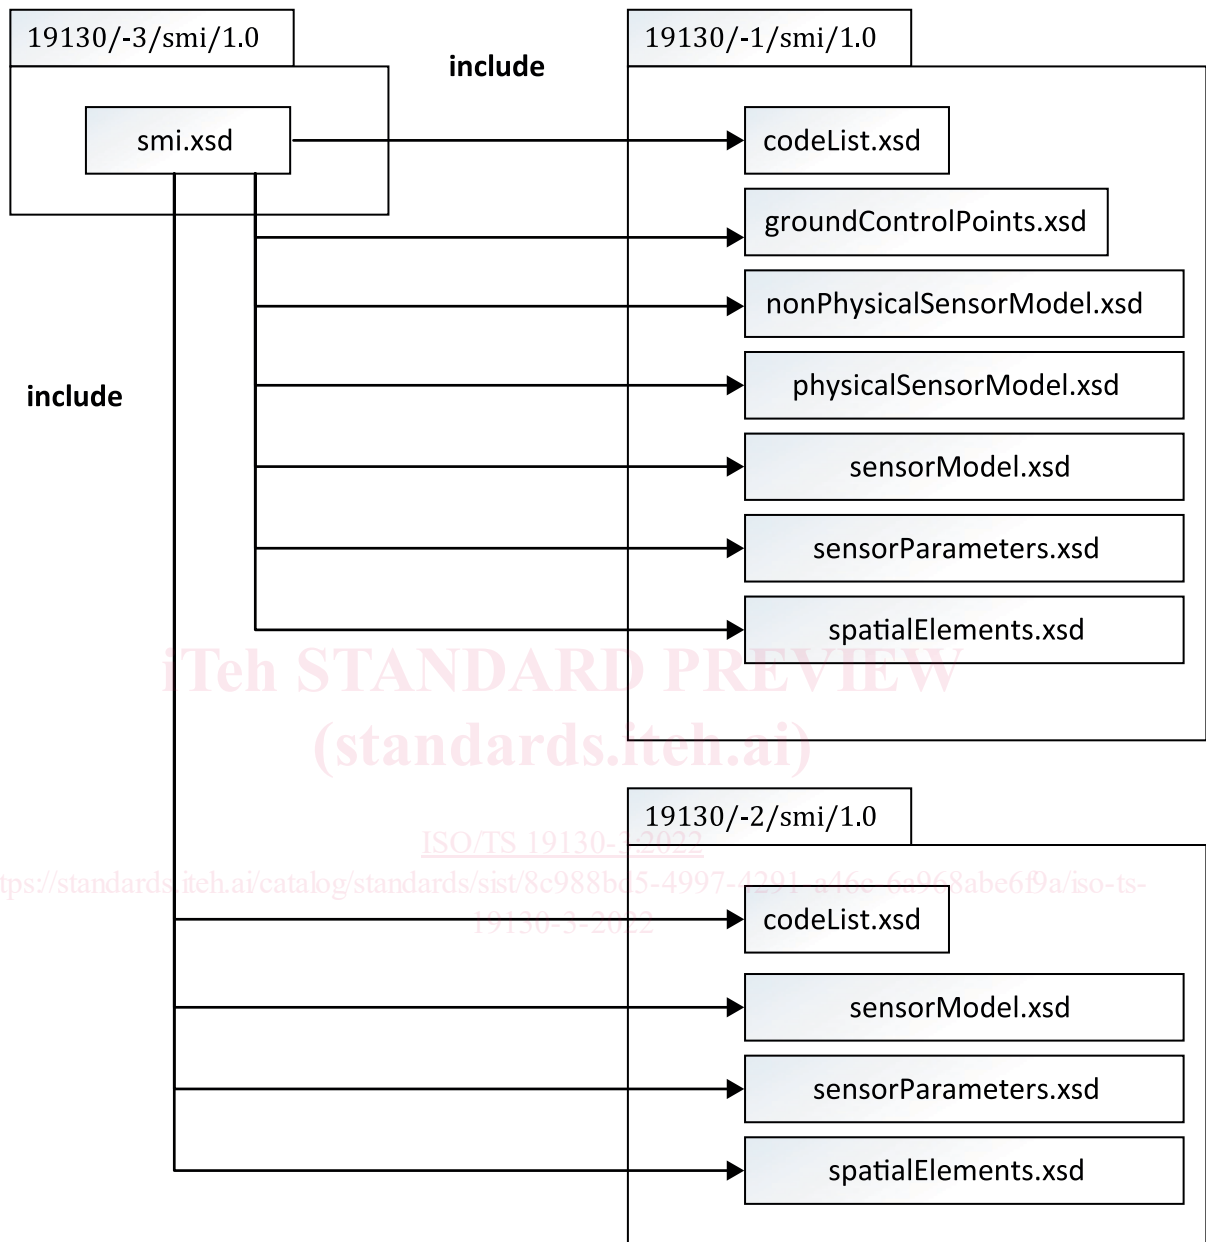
19130/-3/smi/1.0

smi.xsd

include

19130/-1/smi/1.0

codeList.xsd

groundControlPoints.xsd

nonPhysicalSensorModel.xsd

include

physicalSensorModel.xsd

sensorModel.xsd

sensorParameters.xsd

spatialElements.xsd

iTeh STANDARD PREVIEW
(standards.iteh.ai)

19130/-2/smi/1.0

ISO/TS 19130-3:2022
https://standards.iteh.ai/catalog/standards/sist/8c988bd5-4997-4291-a46e-6a968abe6f9a/iso-ts-19130-3-2022

codeList.xsd

sensorModel.xsd

sensorParameters.xsd

spatialElements.xsd